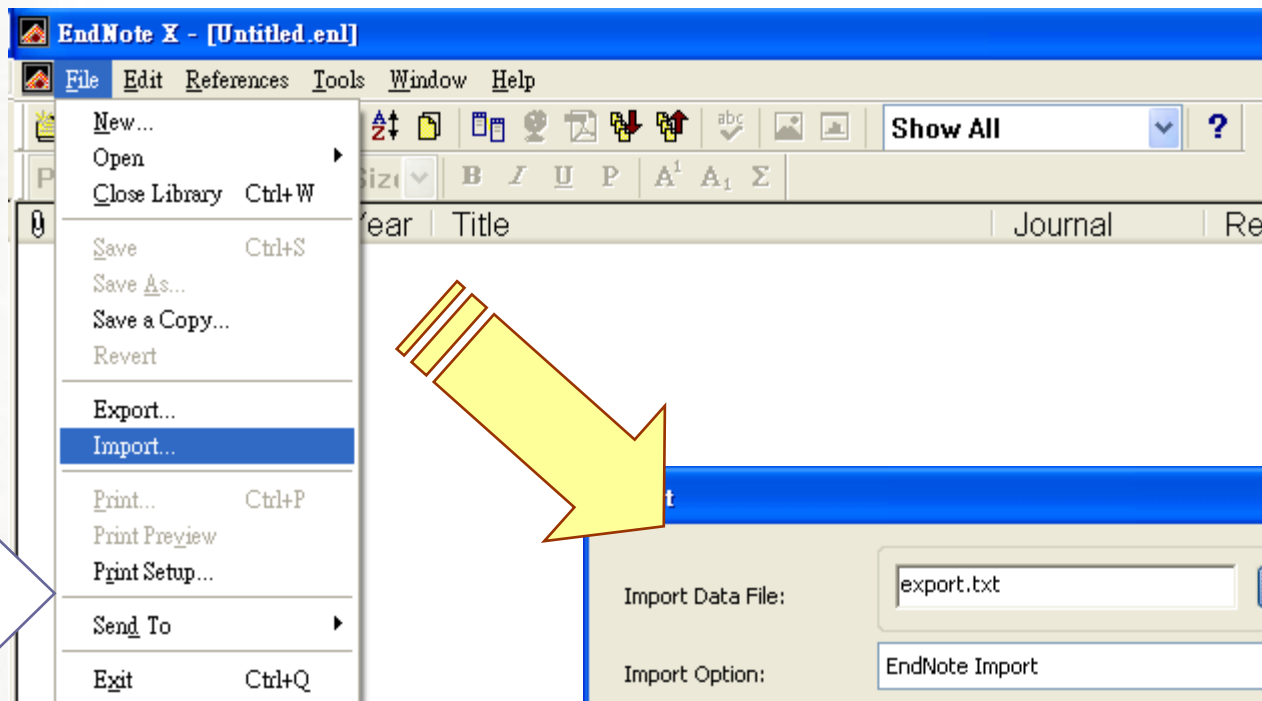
EndNote X - [Untitled.enl]

File Edit References Tools Window Help

Show All

?

P Size B I U P $A^1$ $A_1$ Σ

Year Title Journal Re

New...
Open
Close Library Ctrl+W
Save Ctrl+S
Save As...
Save a Copy...
Revert
Export...
Import...
Print... Ctrl+P
Print Preview
Print Setup...
Send To
Exit Ctrl+Q

t

Import Data File: export.txt

Import Option: EndNote Import